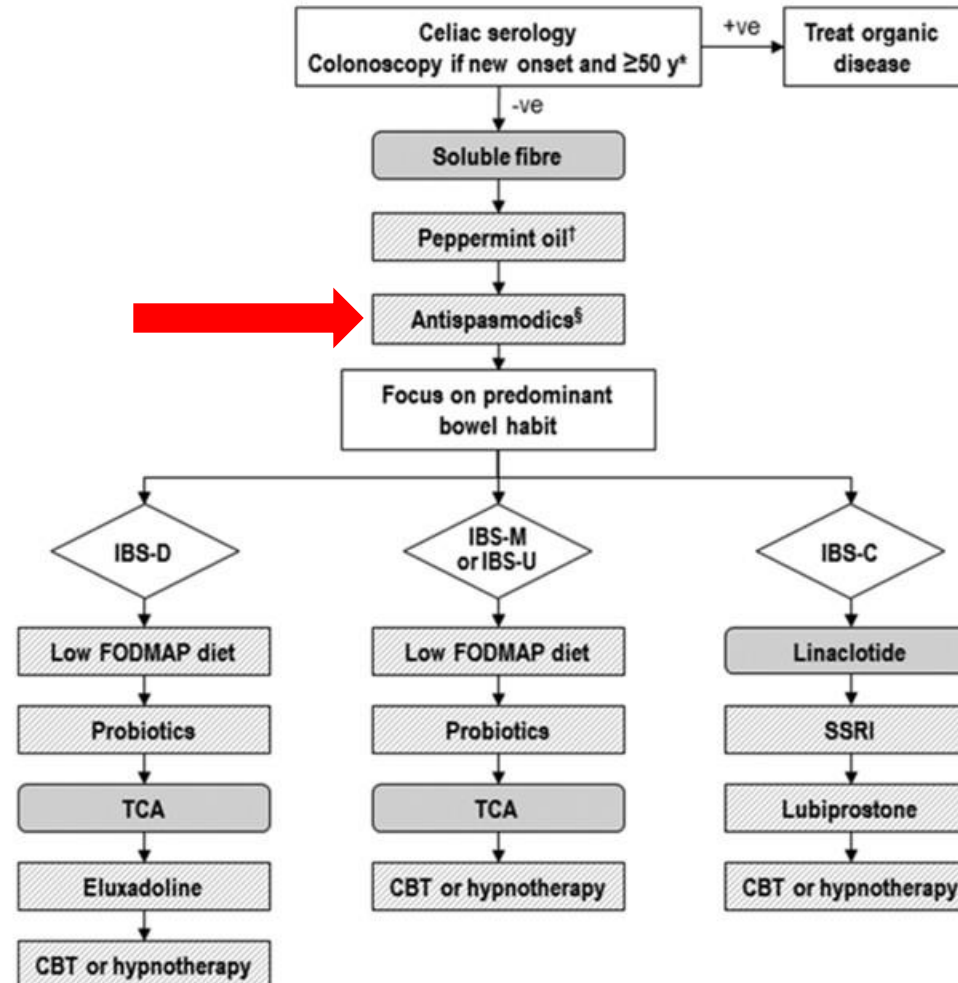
Celiac serology
Colonoscopy if new onset and ≥50 y*

+ve

Treat organic disease

-ve

Soluble fibre

Peppermint oil†

Antispasmodics§

Focus on predominant bowel habit

IBS-D

IBS-M or IBS-U

IBS-C

Low FODMAP diet

Probiotics

TCA

Eluxadoline

CBT or hypnotherapy

Low FODMAP diet

Probiotics

TCA

CBT or hypnotherapy

Linaclotide

SSRI

Lubiprostone

CBT or hypnotherapy